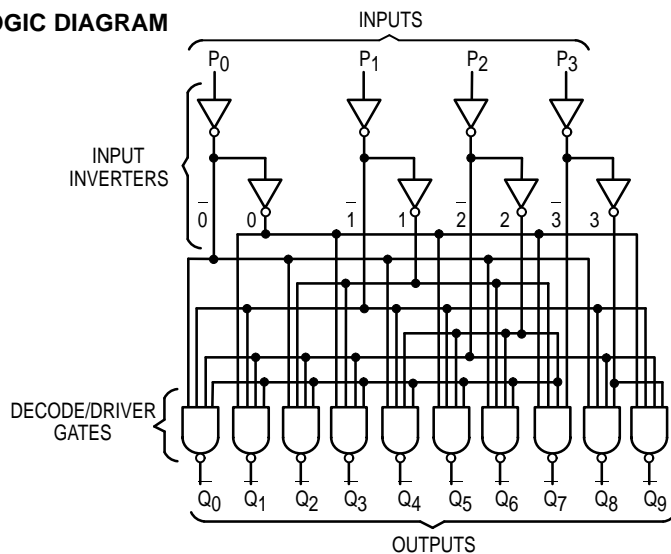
OGIC DIAGRAM

INPUTS

$P_0$ $P_1$ $P_2$ $P_3$

INPUT INVERTERS

$\overline{0}$ 0 $\overline{1}$ 1 $\overline{2}$ 2 $\overline{3}$ 3

DECODE/DRIVER GATES

$\overline{Q_0}$ $\overline{Q_1}$ $\overline{Q_2}$ $\overline{Q_3}$ $\overline{Q_4}$ $\overline{Q_5}$ $\overline{Q_6}$ $\overline{Q_7}$ $\overline{Q_8}$ $\overline{Q_9}$

OUTPUTS